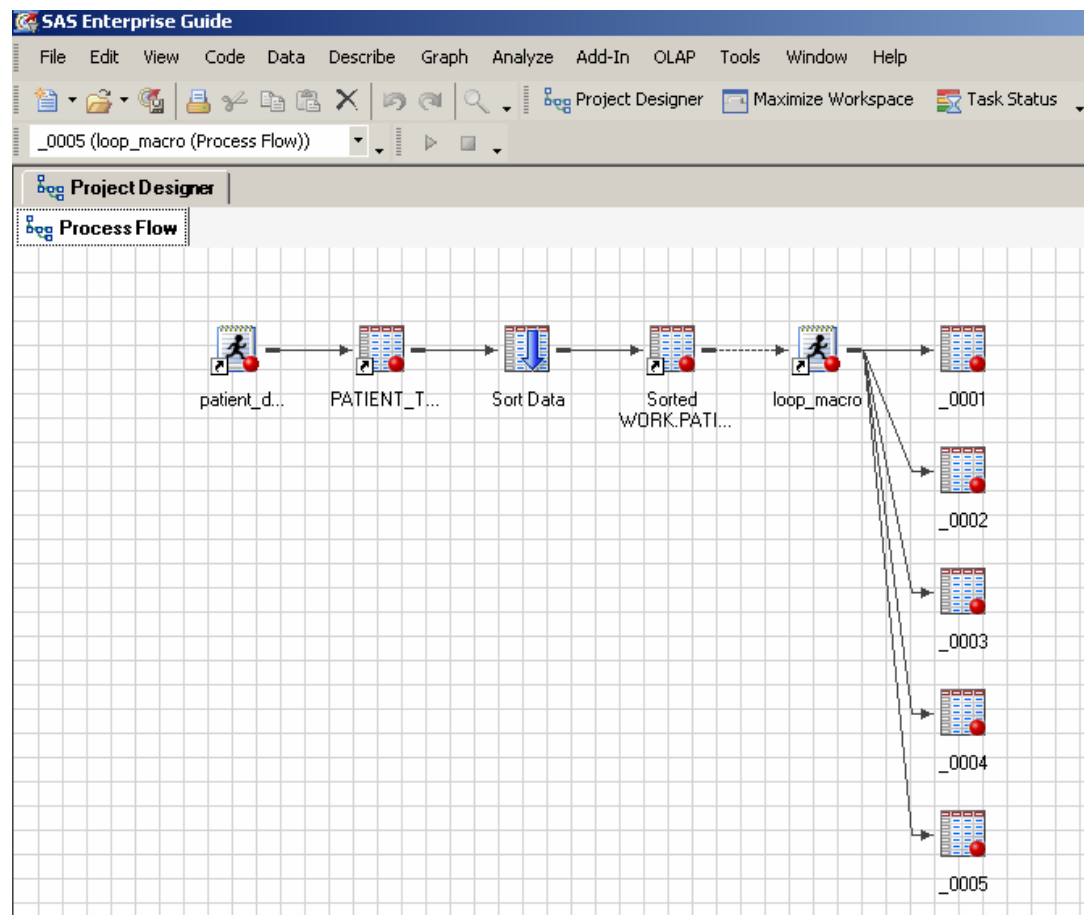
SAS Enterprise Guide

File Edit View Code Data Describe Graph Analyze Add-In OLAP Tools Window Help

Project Designer Maximize Workspace Task Status

_0005 (loop_macro (Process Flow))

Project Designer

Process Flow

patient_d...

PATIENT_T...

Sort Data

Sorted WORK.PATI...

loop_macro

_0001

_0002

_0003

_0004

_0005